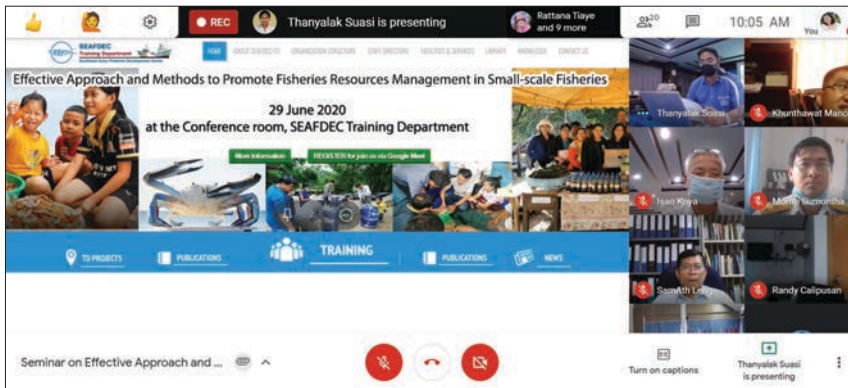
REC

Thanyalak Suasi is presenting

Rattana Tiaye and 9 more

20

10:05 AM

You

SEAFDEC Training Department

HOME ABOUT SEAFDEC/TD ORGANIZATION STRUCTURE STAFF DIRECTORY FACILITIES & SERVICES LIBRARY KNOWLEDGE CONTACT US

Effective Approach and Methods to Promote Fisheries Resources Management in Small-scale Fisheries

29 June 2020

at the Conference room, SEAFDEC Training Department

More information

REGISTER for join us via Google Meet

TD PROJECTS

PUBLICATIONS

TRAINING

PUBLICATIONS

NEWS

Thanyalak Suasi

Khunthawat Mano

Isao Koya

Montri Sumontha

Samwith Leng

Randy Calipusan

Seminar on Effective Approach and ...

Turn on captions

Thanyalak Suasi is presenting